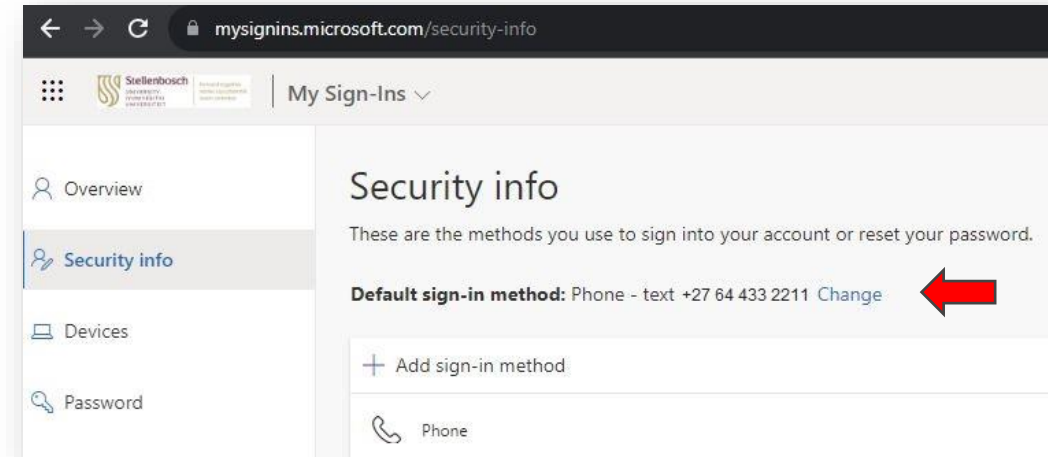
mysignins.microsoft.com/security-info

Stellenbosch UNIVERSITY IYUNIVESITHI UNIVERSITEIT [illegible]

My Sign-Ins

Overview

Security info

Devices

Password

Security info

These are the methods you use to sign into your account or reset your password.

Default sign-in method: Phone - text +27 64 433 2211 Change

+ Add sign-in method

Phone